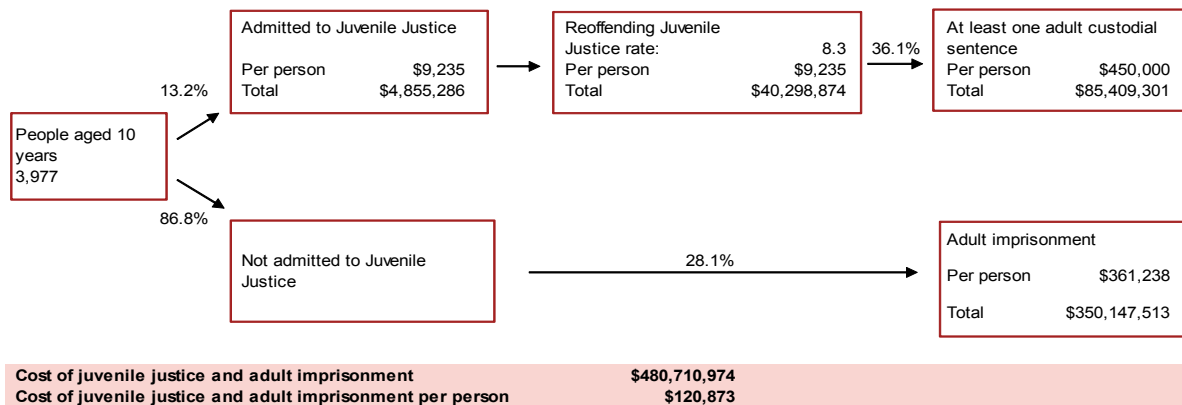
People aged 10 years
3,977

13.2%

Admitted to Juvenile Justice

Per person $9,235
Total $4,855,286

Reoffending Juvenile
Justice rate: 8.3
Per person $9,235
Total $40,298,874

36.1%

At least one adult custodial sentence
Per person $450,000
Total $85,409,301

86.8%

Not admitted to Juvenile Justice

28.1%

Adult imprisonment
Per person $361,238
Total $350,147,513

| | |
|---|---|
| **Cost of juvenile justice and adult imprisonment** | **$480,710,974** |
| **Cost of juvenile justice and adult imprisonment per person** | **$120,873** |